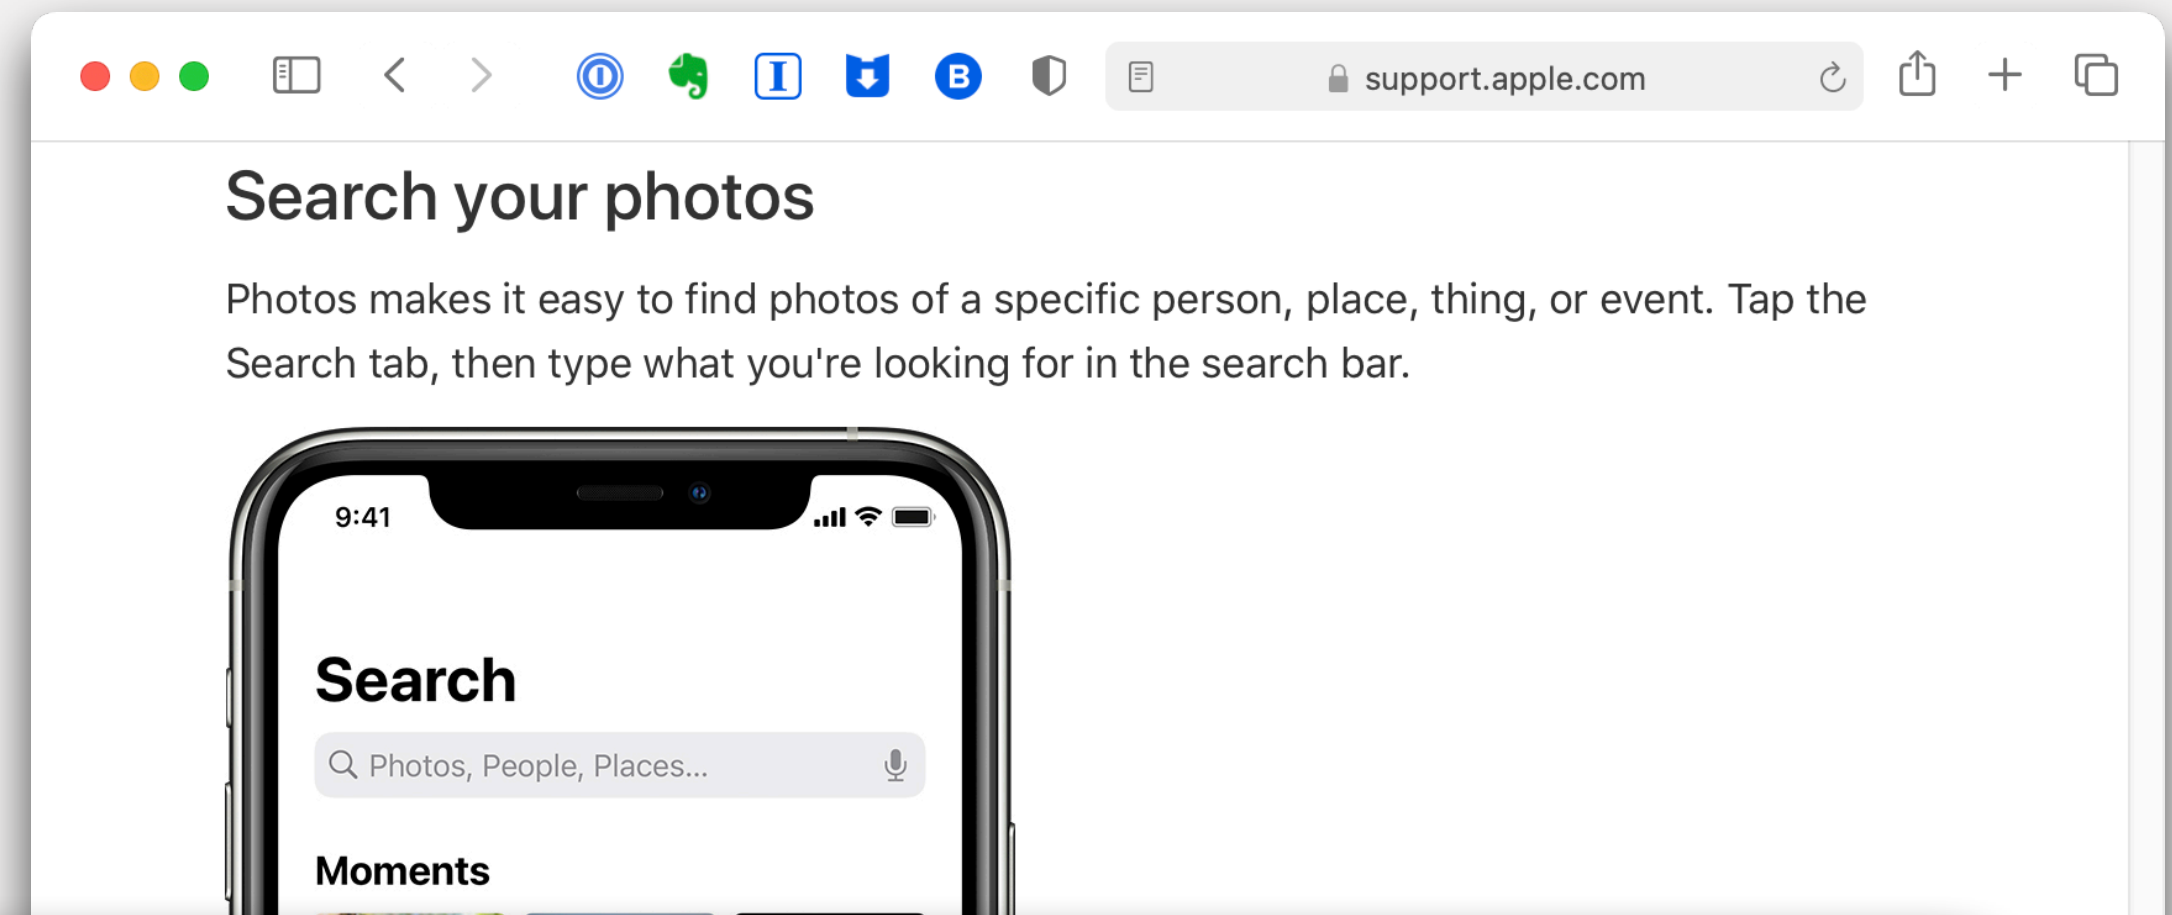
support.apple.com

Search your photos

Photos makes it easy to find photos of a specific person, place, thing, or event. Tap the Search tab, then type what you're looking for in the search bar.

9:41

Search

Photos, People, Places...

Moments